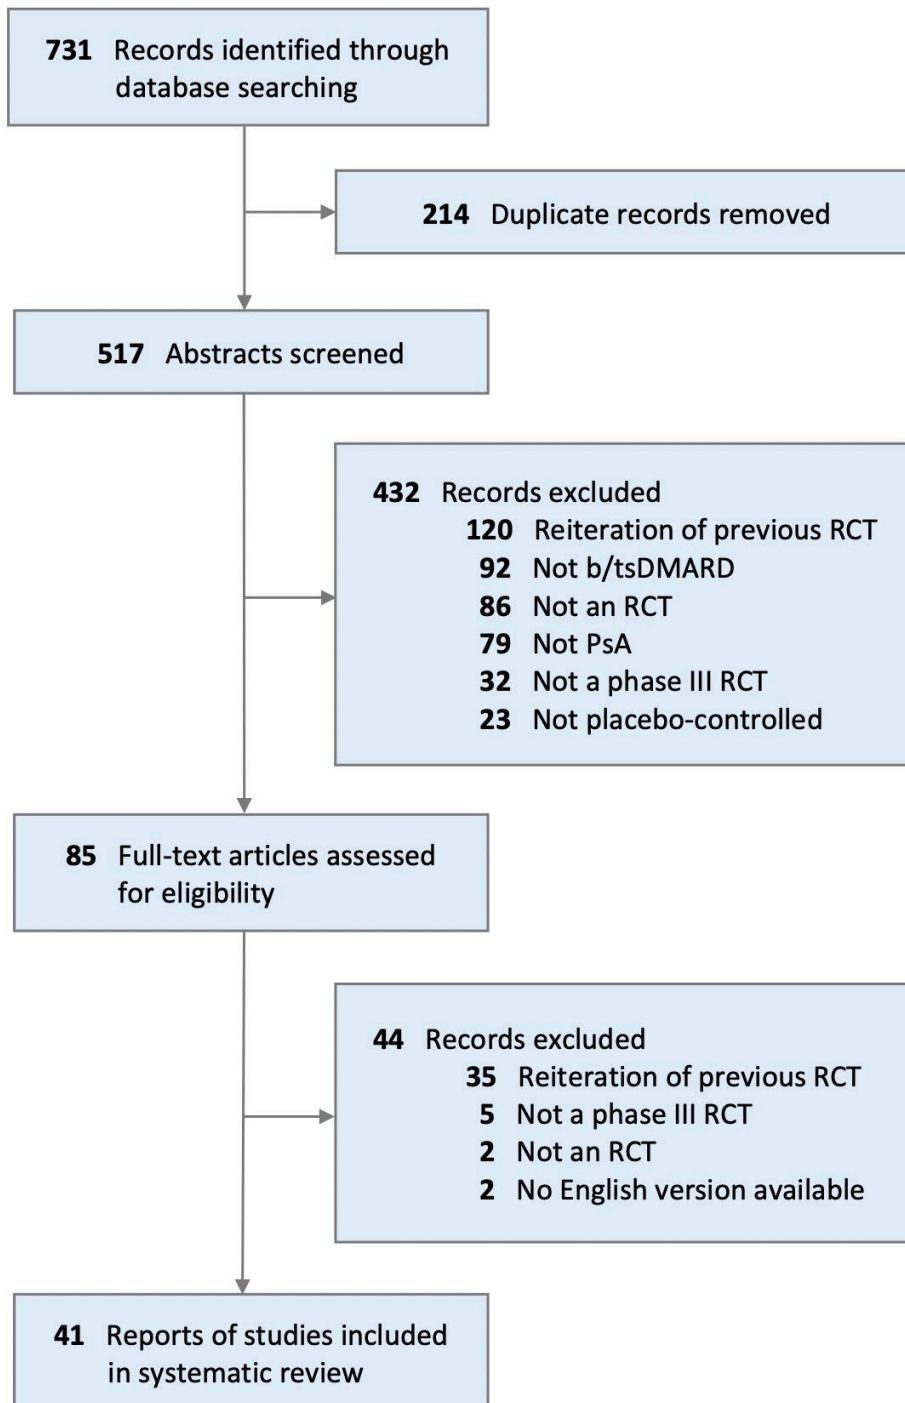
**731** Records identified through database searching

**214** Duplicate records removed

**517** Abstracts screened

**432** Records excluded
**120** Reiteration of previous RCT
**92** Not b/tsDMARD
**86** Not an RCT
**79** Not PsA
**32** Not a phase III RCT
**23** Not placebo-controlled

**85** Full-text articles assessed for eligibility

**44** Records excluded
**35** Reiteration of previous RCT
**5** Not a phase III RCT
**2** Not an RCT
**2** No English version available

**41** Reports of studies included in systematic review